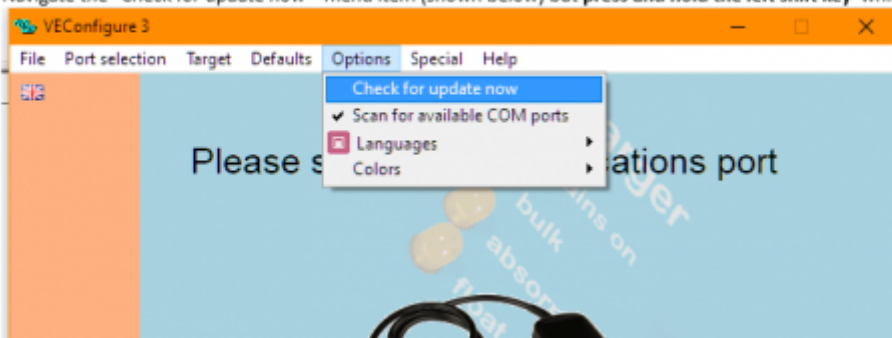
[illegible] "Check for update now" menu item (shown below) but press and hold the left shift key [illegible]

VEConfigure 3

File Port selection Target Defaults Options Special Help

Check for update now
✔ Scan for available COM ports
Languages
Colors

Please s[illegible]cations port

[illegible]ains on
bulk
absor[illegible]
flo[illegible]